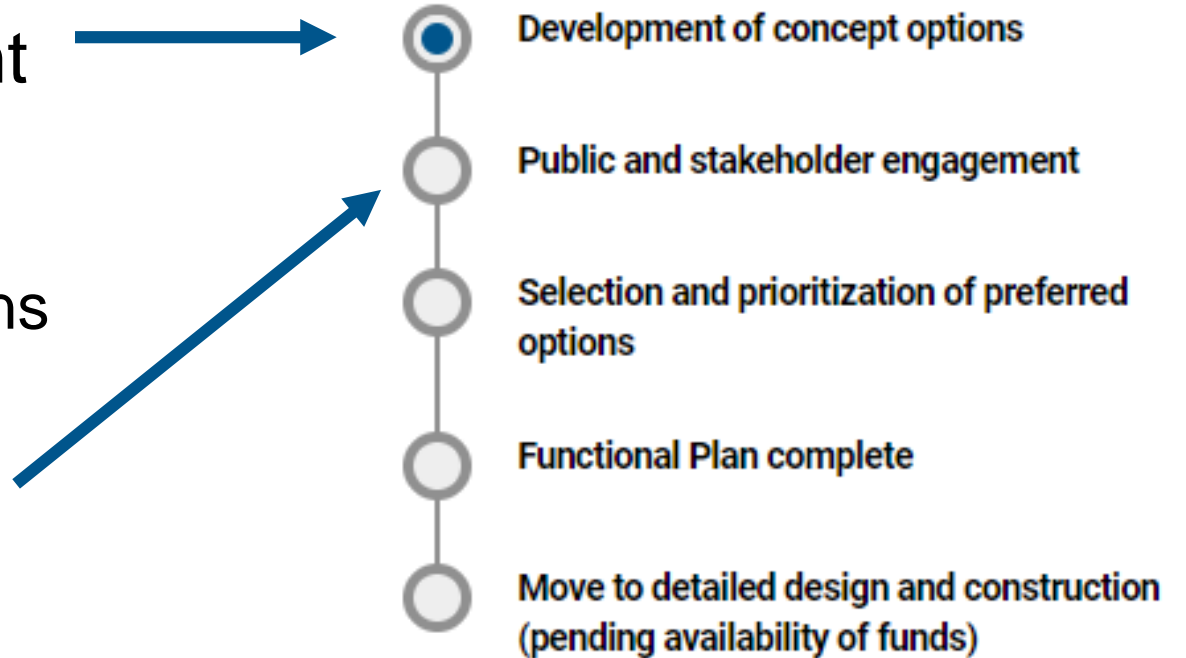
nt

ns

Development of concept options

Public and stakeholder engagement

Selection and prioritization of preferred options

Functional Plan complete

Move to detailed design and construction (pending availability of funds)